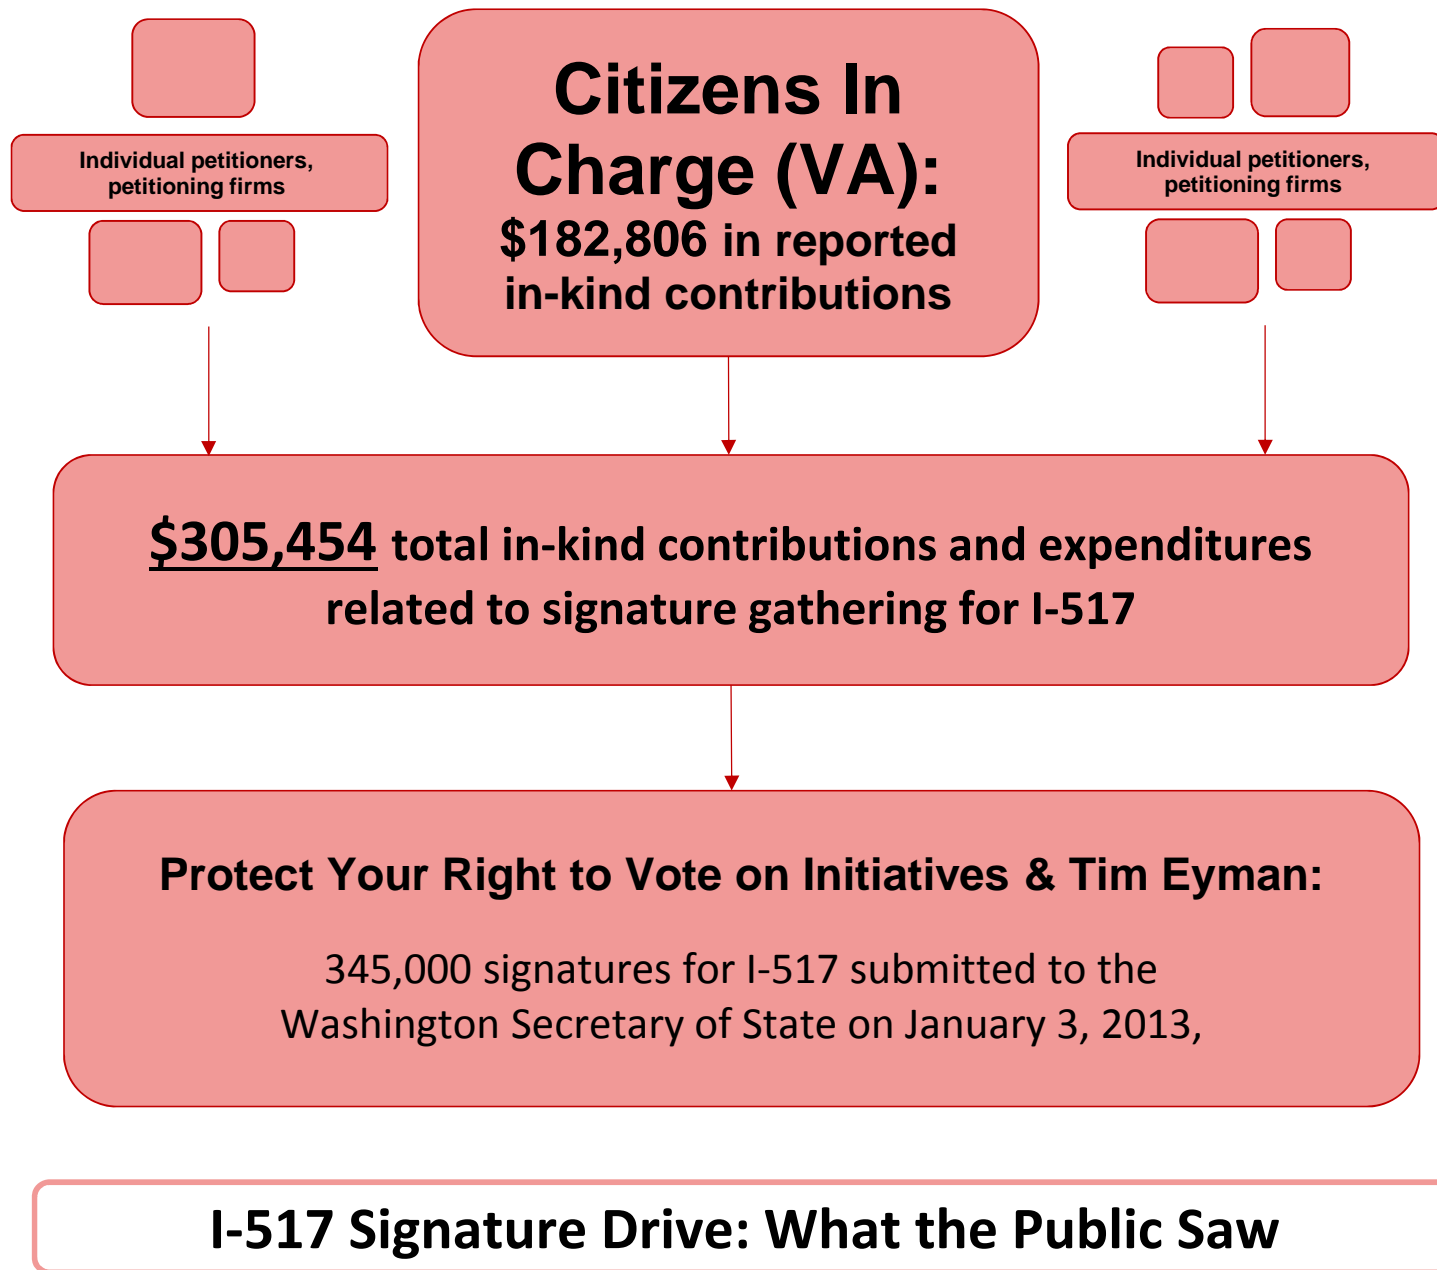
Individual petitioners, petitioning firms

Citizens In Charge (VA):
$182,806 in reported in-kind contributions

Individual petitioners, petitioning firms

$305,454 total in-kind contributions and expenditures related to signature gathering for I-517

Protect Your Right to Vote on Initiatives & Tim Eyman:

345,000 signatures for I-517 submitted to the Washington Secretary of State on January 3, 2013,

I-517 Signature Drive: What the Public Saw